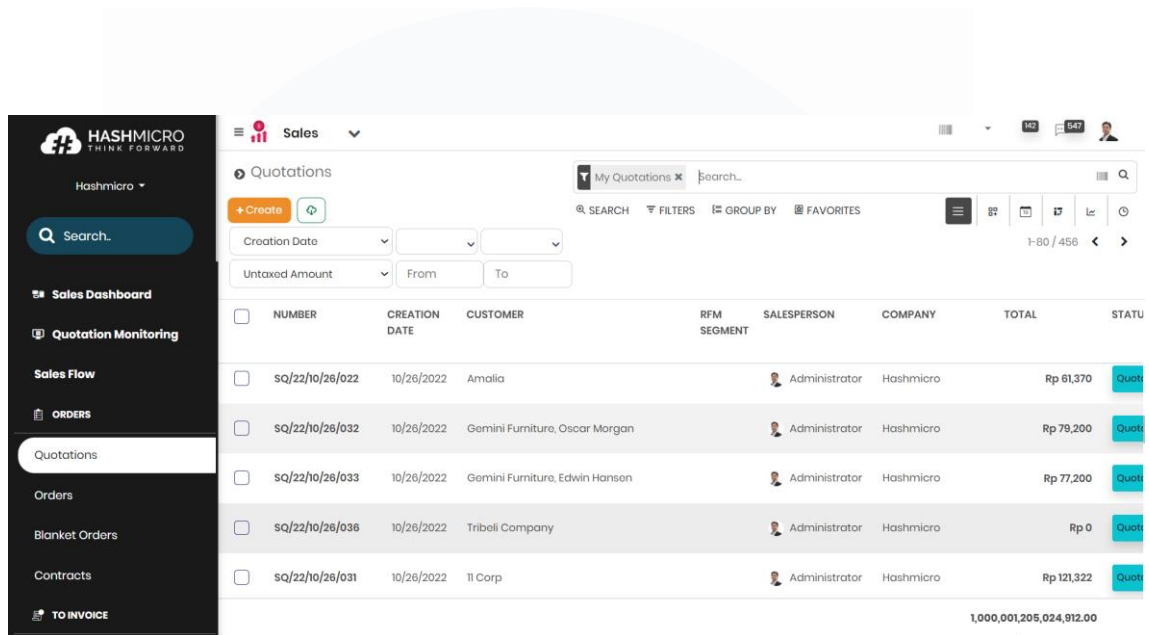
HASHMICRO
THINK FORWARD

Hashmicro ▾

Search..

Sales Dashboard

Quotation Monitoring

Sales Flow

ORDERS

Quotations

Orders

Blanket Orders

Contracts

TO INVOICE

Sales

142 547

Quotations

My Quotations ✖ Search...

+ Create

SEARCH FILTERS GROUP BY FAVORITES

Creation Date

Untaxed Amount From To

1-80 / 456

| NUMBER | CREATION DATE | CUSTOMER | RFM SEGMENT | SALESPERSON | COMPANY | TOTAL | STATU |
|---|---|---|---|---|---|---|---|
| SQ/22/10/26/022 | 10/26/2022 | Amalia | | Administrator | Hashmicro | Rp 61,370 | Quot |
| SQ/22/10/26/032 | 10/26/2022 | Gemini Furniture, Oscar Morgan | | Administrator | Hashmicro | Rp 79,200 | Quot |
| SQ/22/10/26/033 | 10/26/2022 | Gemini Furniture, Edwin Hansen | | Administrator | Hashmicro | Rp 77,200 | Quot |
| SQ/22/10/26/036 | 10/26/2022 | Tribeli Company | | Administrator | Hashmicro | Rp 0 | Quot |
| SQ/22/10/26/031 | 10/26/2022 | 11 Corp | | Administrator | Hashmicro | Rp 121,322 | Quot |
| | | | | | | 1,000,001,205,024,912.00 | |